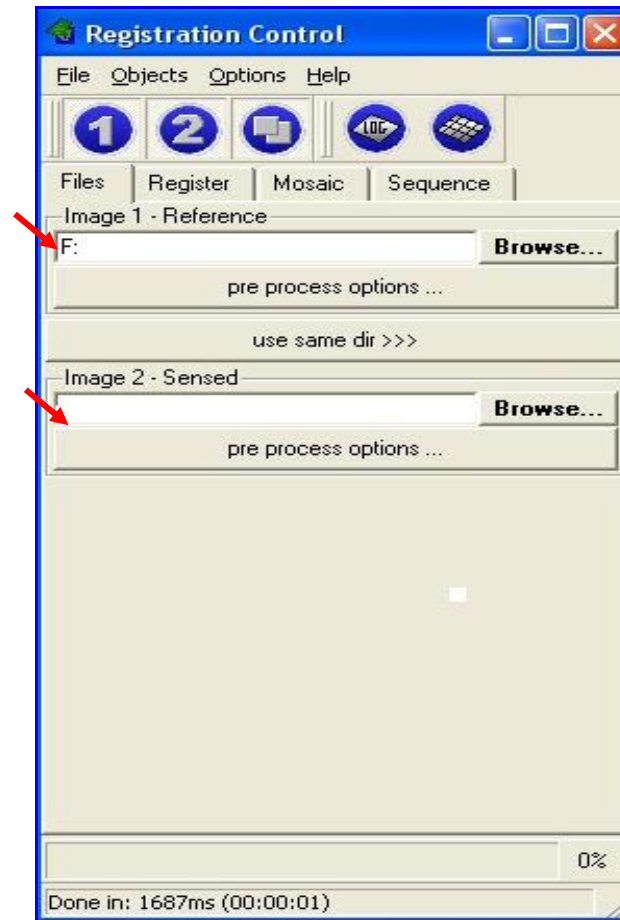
Registration Control

File Objects Options Help

1 2 LOC

Files Register Mosaic Sequence

Image 1 - Reference

F:

Browse...

pre process options ...

use same dir >>>

Image 2 - Sensed

Browse...

pre process options ...

0%

Done in: 1687ms (00:00:01)